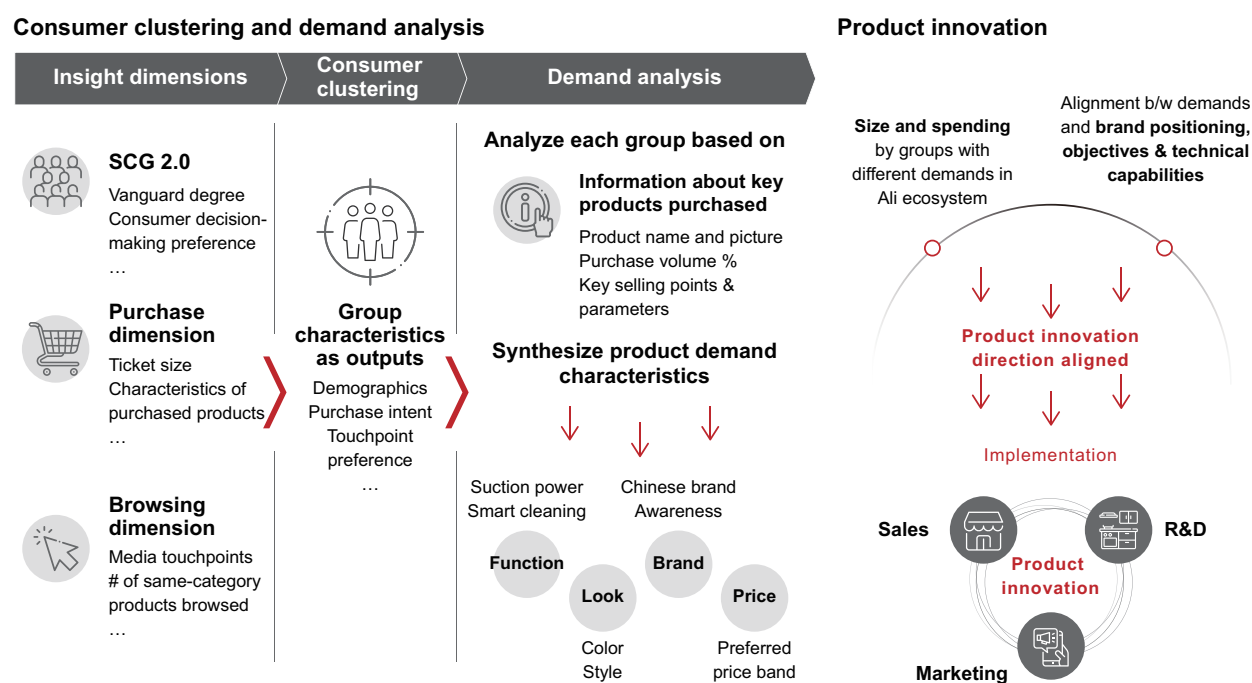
Consumer clustering and demand analysis

Insight dimensions

Consumer clustering

Demand analysis

SCG 2.0
Vanguard degree
Consumer decision-making preference
…

Purchase dimension
Ticket size
Characteristics of purchased products
…

Browsing dimension
Media touchpoints
# of same-category products browsed
…

Group characteristics as outputs
Demographics
Purchase intent
Touchpoint preference
…

Analyze each group based on

Information about key products purchased
Product name and picture
Purchase volume %
Key selling points & parameters

Synthesize product demand characteristics

Suction power
Smart cleaning

Chinese brand
Awareness

Function

Brand

Look

Price

Color
Style

Preferred price band

Product innovation

Size and spending by groups with different demands in Ali ecosystem

Alignment b/w demands and brand positioning, objectives & technical capabilities

Product innovation direction aligned

Implementation

Sales

R&D

Product innovation

Marketing